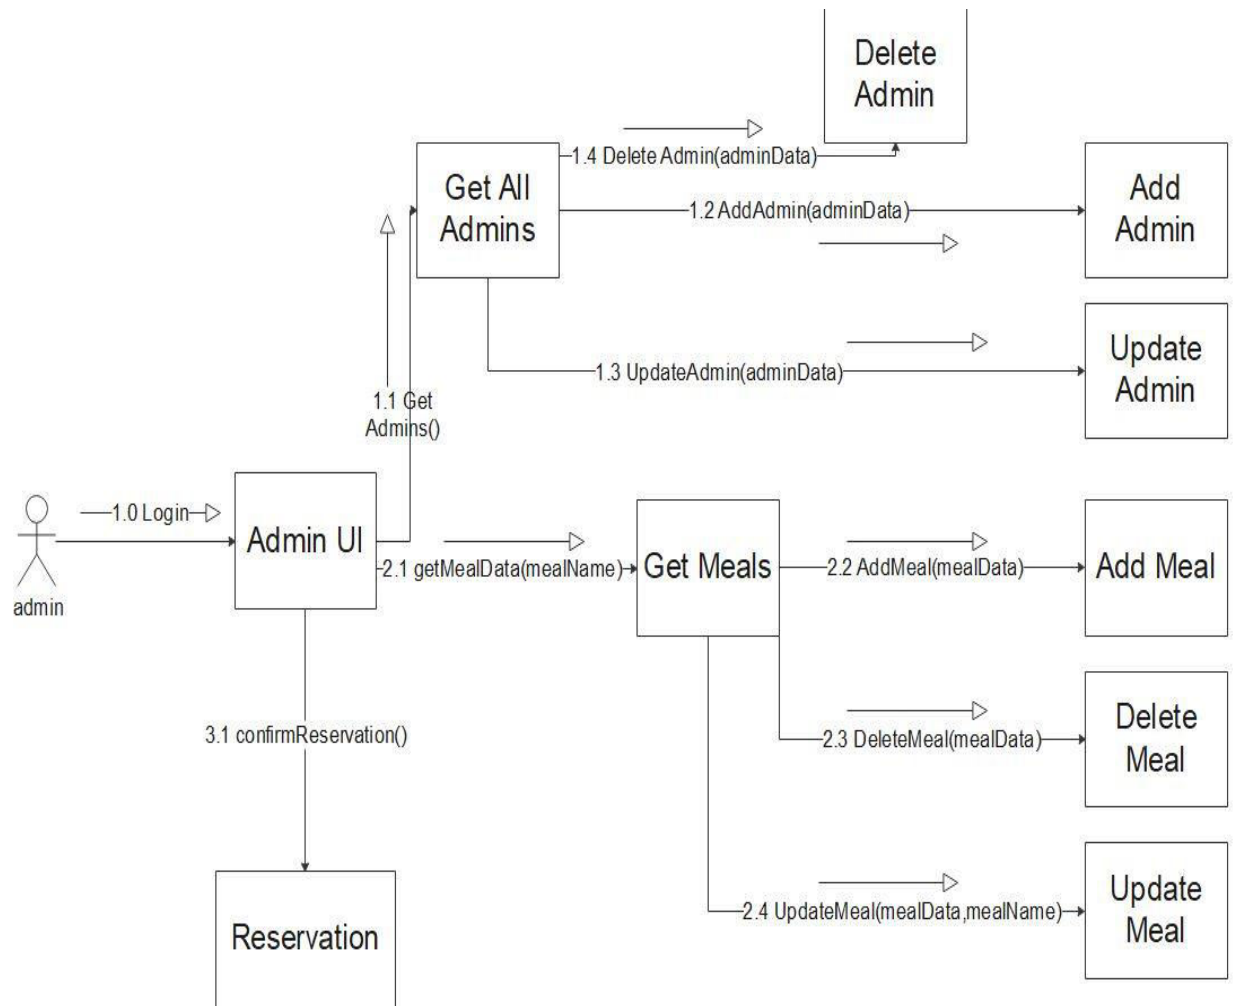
Delete Admin

1.4 Delete Admin(adminData)

Get All Admins

1.2 AddAdmin(adminData)

Add Admin

Update Admin

1.3 UpdateAdmin(adminData)

1.1 Get Admins()

admin

1.0 Login

Admin UI

2.1 getMealData(mealName)

Get Meals

2.2 AddMeal(mealData)

Add Meal

3.1 confirmReservation()

2.3 DeleteMeal(mealData)

Delete Meal

Reservation

2.4 UpdateMeal(mealData,mealName)

Update Meal